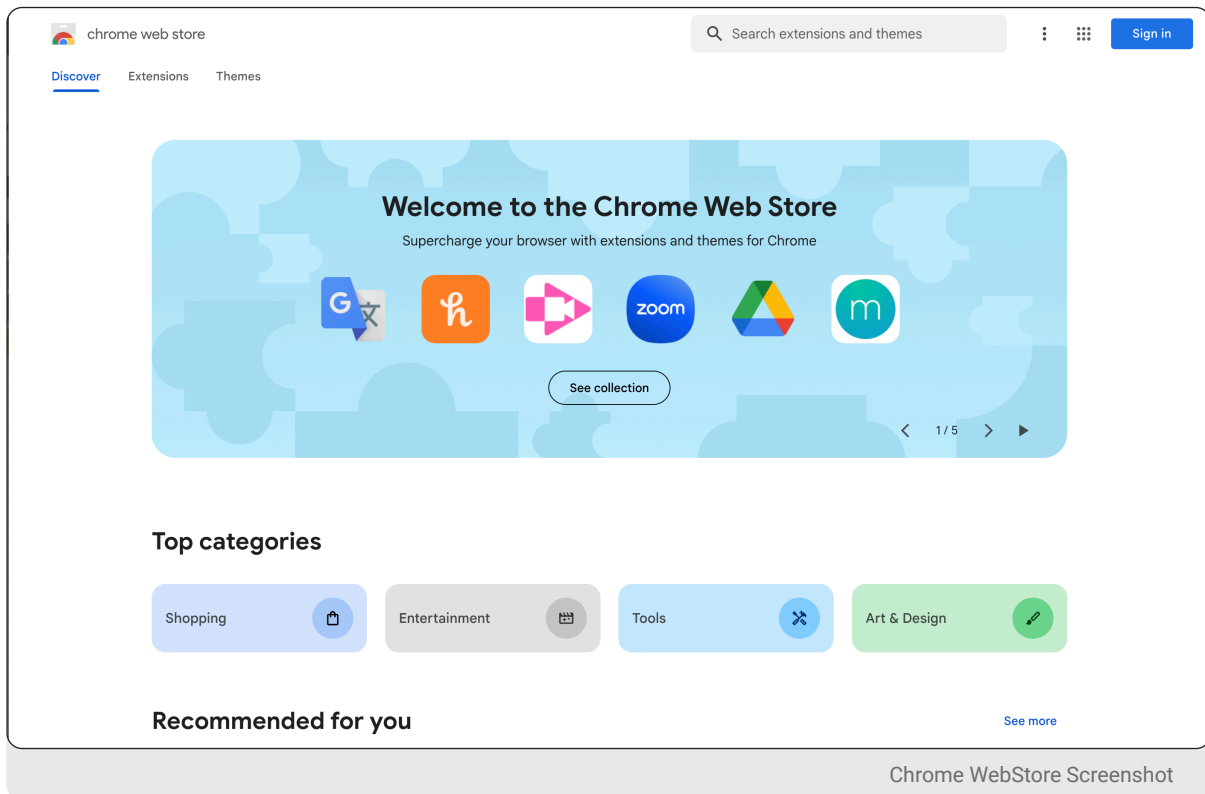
chrome web store

Search extensions and themes

Sign in

Discover Extensions Themes

Welcome to the Chrome Web Store

Supercharge your browser with extensions and themes for Chrome

zoom

m

See collection

1 / 5

Top categories

Shopping

Entertainment

Tools

Art & Design

Recommended for you

See more

Chrome WebStore Screenshot